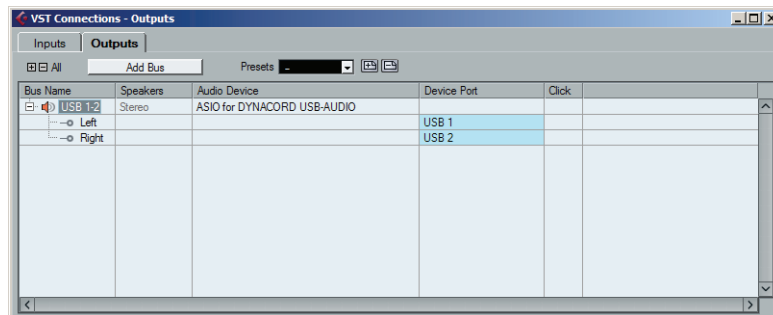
VST Connections - Outputs

Inputs | Outputs

All | Add Bus | Presets -

| Bus Name | Speakers | Audio Device | Device Port | Click |
|---|---|---|---|---|
| USB 1-2 | Stereo | ASIO for DYNACORD USB-AUDIO | | |
| Left | | | USB 1 | |
| Right | | | USB 2 | |